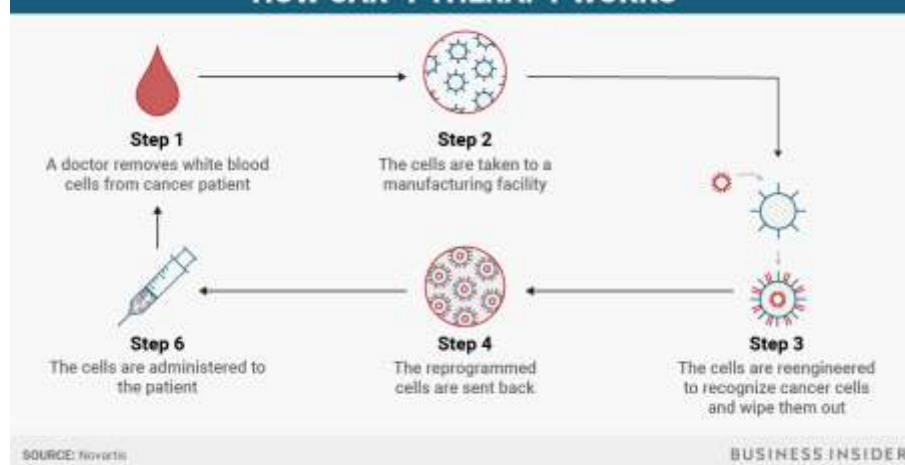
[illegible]

Step 1
A doctor removes white blood cells from cancer patient

Step 2
The cells are taken to a manufacturing facility

Step 3
The cells are reengineered to recognize cancer cells and wipe them out

Step 4
The reprogrammed cells are sent back

Step 6
The cells are administered to the patient

SOURCE: Novartis

BUSINESS INSIDER